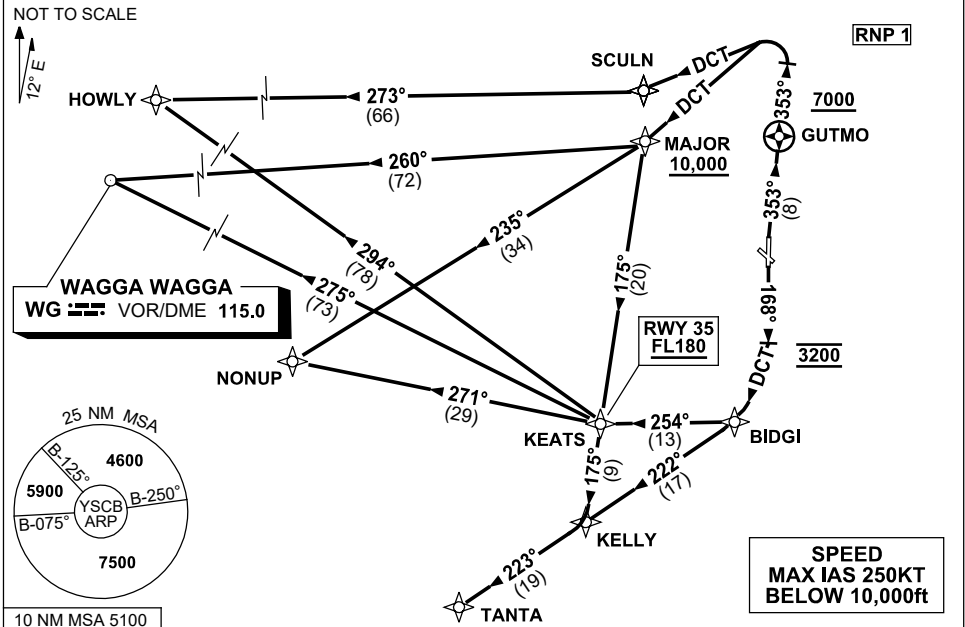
NOT TO SCALE

12° E

RNP 1

SCULN

DCT

DCT

HOWLY

273°
(66)

353°

7000

GUTMO

MAJOR
10,000

260°
(72)

353°
(8)

235°
(34)

294°
(78)

175°
(20)

WAGGA WAGGA
WG VOR/DME 115.0

275°
(73)

RWY 35
FL180

168°

DCT

3200

NONUP

271°
(29)

KEATS

254°
(13)

BIDGI

25 NM MSA

B-125°

4600

5900

YSCB
ARP

B-250°

B-075°

7500

175°
(9)

222°
(17)

KELLY

223°
(19)

TANTA

SPEED
MAX IAS 250KT
BELOW 10,000ft

10 NM MSA 5100